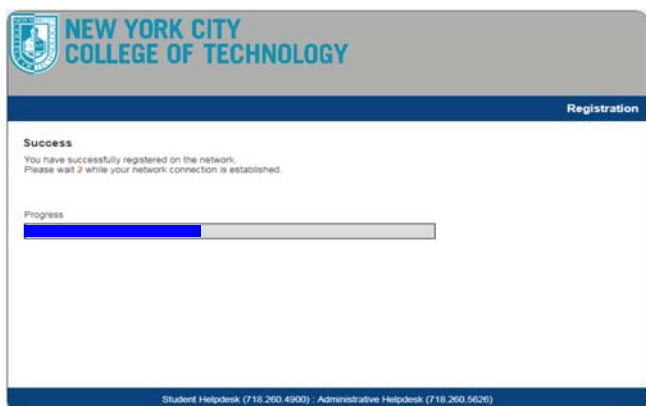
NEW YORK CITY
COLLEGE OF TECHNOLOGY

Registration

Success

You have successfully registered on the network.
Please wait 2 while your network connection is established.

Progress

Student Helpdesk (718.260.4900) : Administrative Helpdesk (718.260.5626)